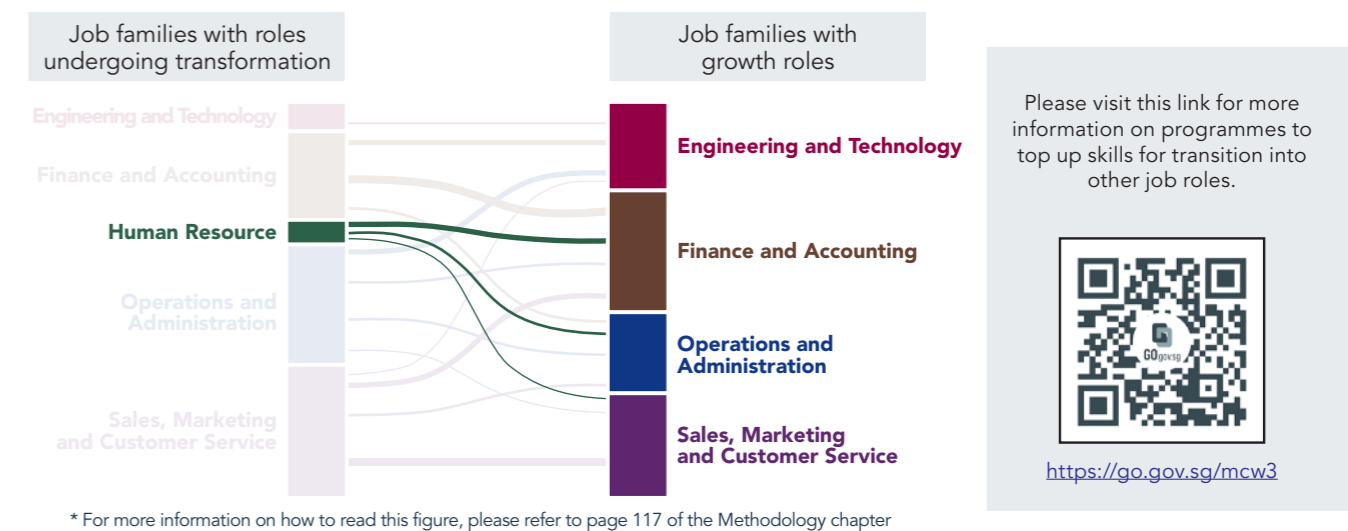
Job families with roles undergoing transformation

Engineering and Technology

Finance and Accounting

Human Resource

Operations and Administration

Sales, Marketing and Customer Service

Job families with growth roles

Engineering and Technology

Finance and Accounting

Operations and Administration

Sales, Marketing and Customer Service

Please visit this link for more information on programmes to top up skills for transition into other job roles.

GO gov.sg

https://go.gov.sg/mcw3

* For more information on how to read this figure, please refer to page 117 of the Methodology chapter